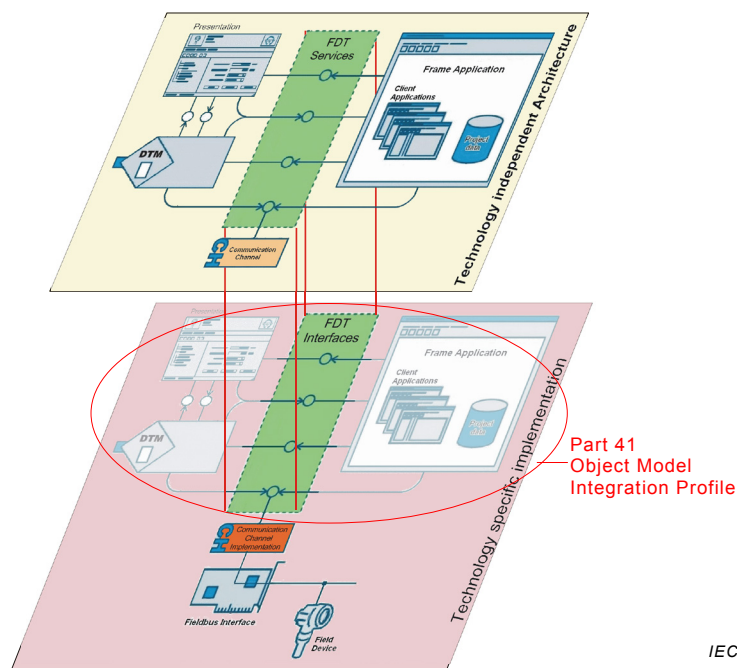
Presentation

FDT Services

Frame Application

Client Applications

Project data

DTM

Communication Channel

Technology independent Architecture

FDT Interfaces

Frame Application

Client Applications

Project data

DTM

Part 41
Object Model
Integration Profile

Communication Channel Implementation

Fieldbus Interface

Field Device

Technology specific implementation

IEC